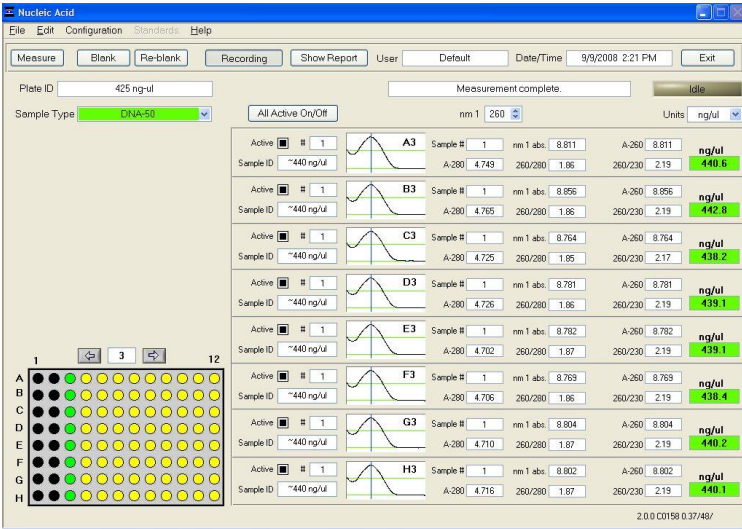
Nucleic Acid

File Edit Configuration Standards Help

Measure Blank Re-blank Recording Show Report User Default Date/Time 9/9/2008 2:21 PM Exit

Plate ID 425 ng-ul

Measurement complete.

Idle

Sample Type DNA-50

All Active On/Off

nm 1 260

Units ng/ul

Active # 1 Sample ID ~440 ng/ul A3 Sample # 1 nm 1 abs. 8.811 A-260 8.811 A-280 4.749 260/280 1.86 260/230 2.19 ng/ul 440.6

Active # 1 Sample ID ~440 ng/ul B3 Sample # 1 nm 1 abs. 8.856 A-260 8.856 A-280 4.765 260/280 1.86 260/230 2.19 ng/ul 442.8

Active # 1 Sample ID ~440 ng/ul C3 Sample # 1 nm 1 abs. 8.764 A-260 8.764 A-280 4.725 260/280 1.85 260/230 2.17 ng/ul 438.2

Active # 1 Sample ID ~440 ng/ul D3 Sample # 1 nm 1 abs. 8.781 A-260 8.781 A-280 4.726 260/280 1.86 260/230 2.19 ng/ul 439.1

Active # 1 Sample ID ~440 ng/ul E3 Sample # 1 nm 1 abs. 8.782 A-260 8.782 A-280 4.702 260/280 1.87 260/230 2.19 ng/ul 439.1

Active # 1 Sample ID ~440 ng/ul F3 Sample # 1 nm 1 abs. 8.769 A-260 8.769 A-280 4.706 260/280 1.86 260/230 2.19 ng/ul 438.4

Active # 1 Sample ID ~440 ng/ul G3 Sample # 1 nm 1 abs. 8.804 A-260 8.804 A-280 4.710 260/280 1.87 260/230 2.19 ng/ul 440.2

Active # 1 Sample ID ~440 ng/ul H3 Sample # 1 nm 1 abs. 8.802 A-260 8.802 A-280 4.716 260/280 1.87 260/230 2.19 ng/ul 440.1

1 3 12
A
B
C
D
E
F
G
H

2.0.0 C0158 0.37/48/